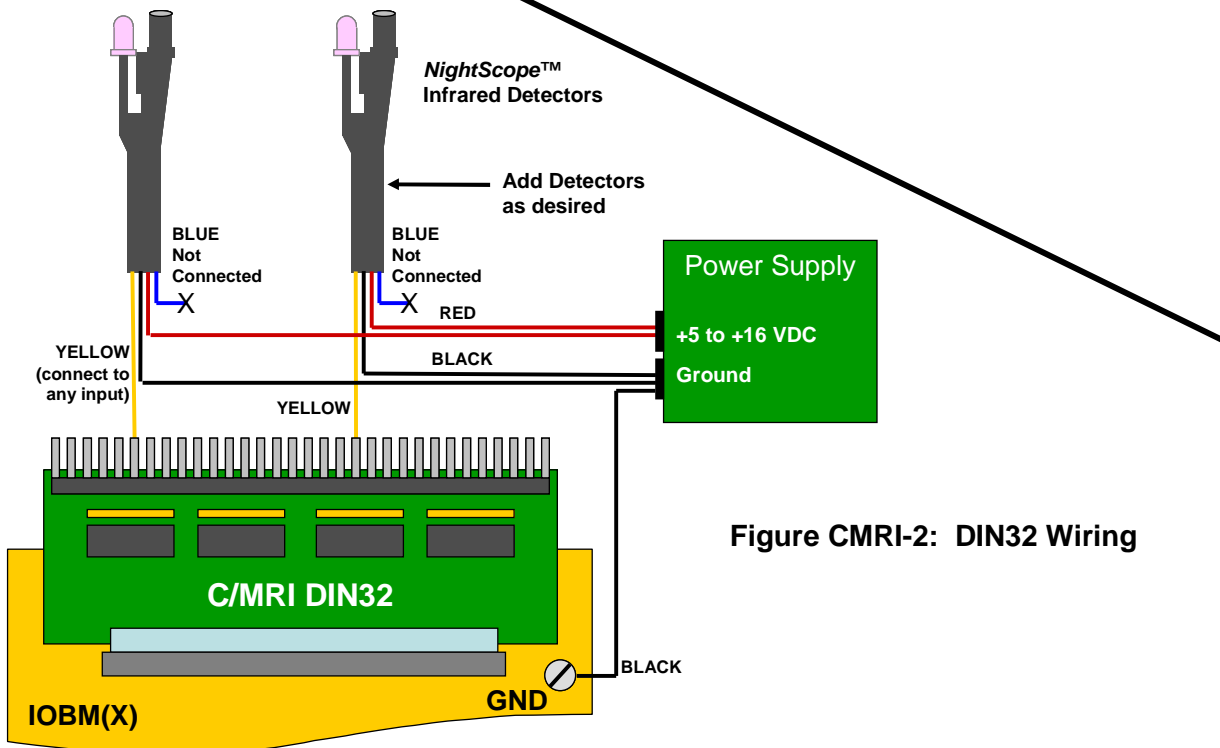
NightScope™
Infrared Detectors

Add Detectors as desired

BLUE
Not
Connected

BLUE
Not
Connected

Power Supply

RED

+5 to +16 VDC

BLACK

Ground

YELLOW
(connect to any input)

YELLOW

Figure CMRI-2: DIN32 Wiring

C/MRI DIN32

BLACK

GND

IOBM(X)